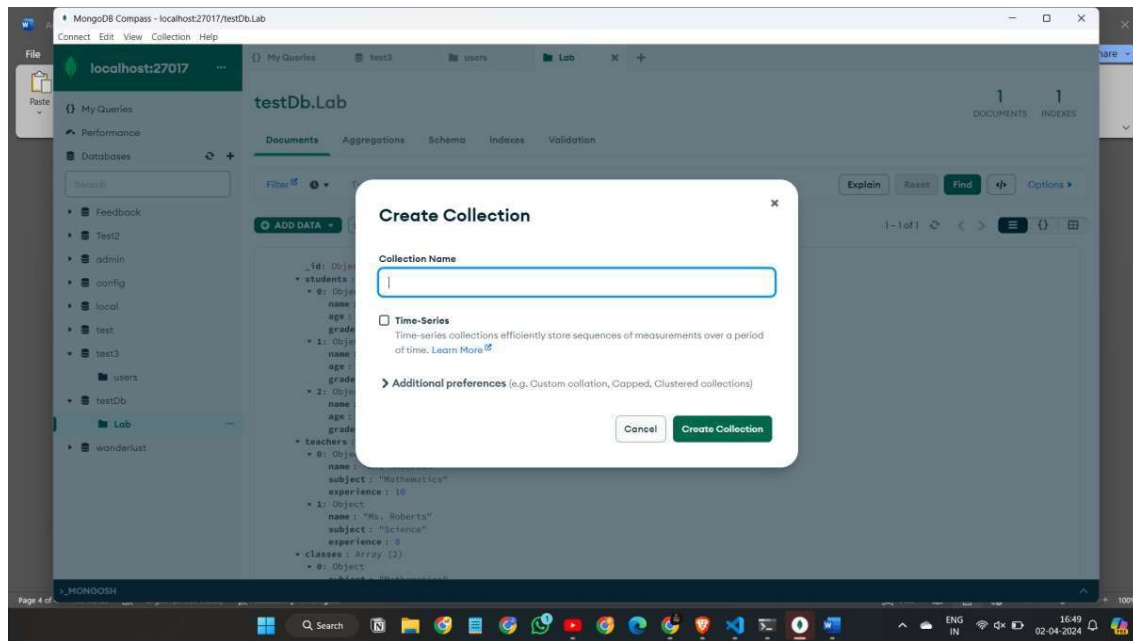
MongoDB Compass - localhost:27017/testDb.Lab
Connect Edit View Collection Help

File
Paste

localhost:27017

{} My Queries
Performance
Databases

Search

Feedback
Test2
admin
config
local
test
test3
users
testDb
Lab
wanderlust

{} My Queries
test3
users
Lab

testDb.Lab

1 DOCUMENTS 1 INDEXES

Documents Aggregations Schema Indexes Validation

Filter

Explain Reset Find Options ▸

ADD DATA

1 - 1 of 1

_id: Obje
students :
0: Obje
name
age
grade
1: Obje
name
age
grade
2: Obje
name
age
grade
teachers
0: Obje
name
subject : "Mathematics"
experience : 10
1: Object
name : "Ms. Roberts"
subject : "Science"
experience : 8
classes : Array (2)
0: Object

Create Collection

Collection Name

Time-Series
Time-series collections efficiently store sequences of measurements over a period of time. Learn More

Additional preferences (e.g. Custom collation, Capped, Clustered collections)

Cancel Create Collection

>_MONGOSH

Page 4 of

Search

ENG IN 16:49 02-04-2024